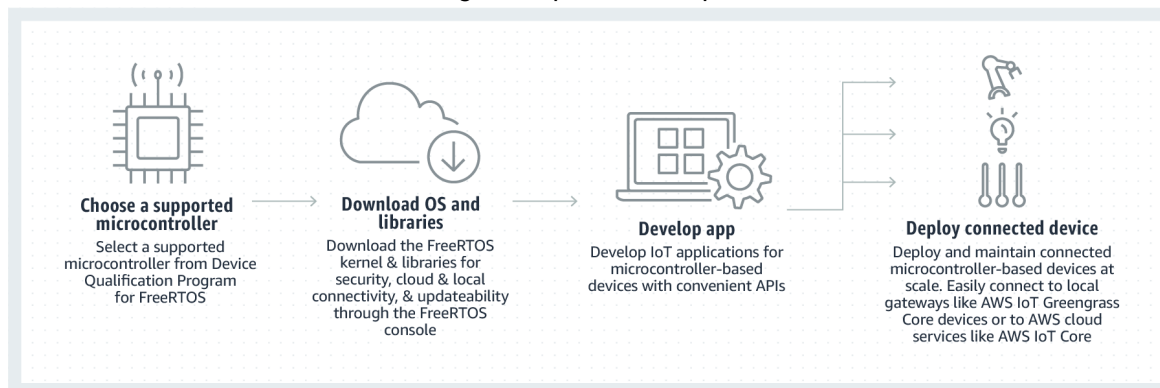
Choose a supported microcontroller
Select a supported microcontroller from Device Qualification Program for FreeRTOS

Download OS and libraries
Download the FreeRTOS kernel & libraries for security, cloud & local connectivity, & updateability through the FreeRTOS console

Develop app
Develop IoT applications for microcontroller-based devices with convenient APIs

Deploy connected device
Deploy and maintain connected microcontroller-based devices at scale. Easily connect to local gateways like AWS IoT Greengrass Core devices or to AWS cloud services like AWS IoT Core